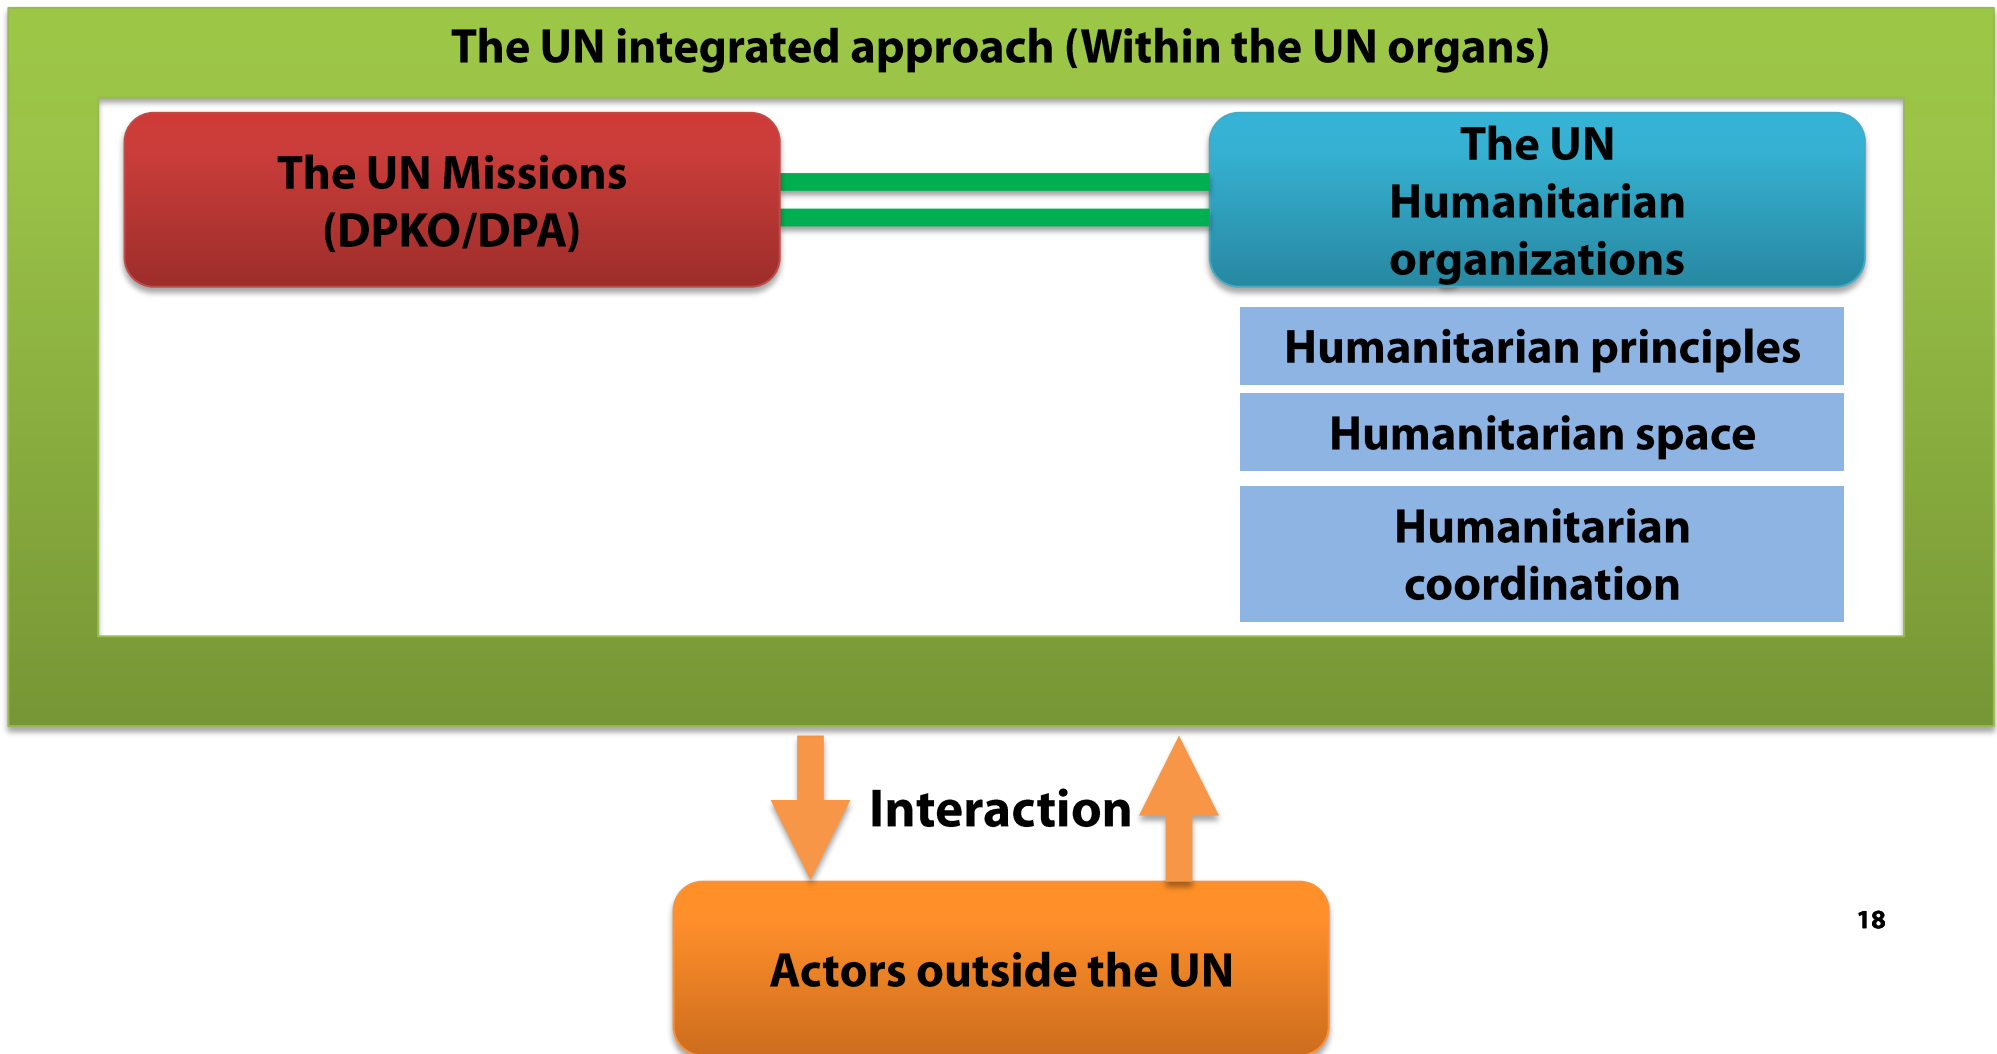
The UN integrated approach (Within the UN organs)

The UN Missions (DPKO/DPA)

The UN Humanitarian organizations

Humanitarian principles

Humanitarian space

Humanitarian coordination

Interaction

Actors outside the UN

18